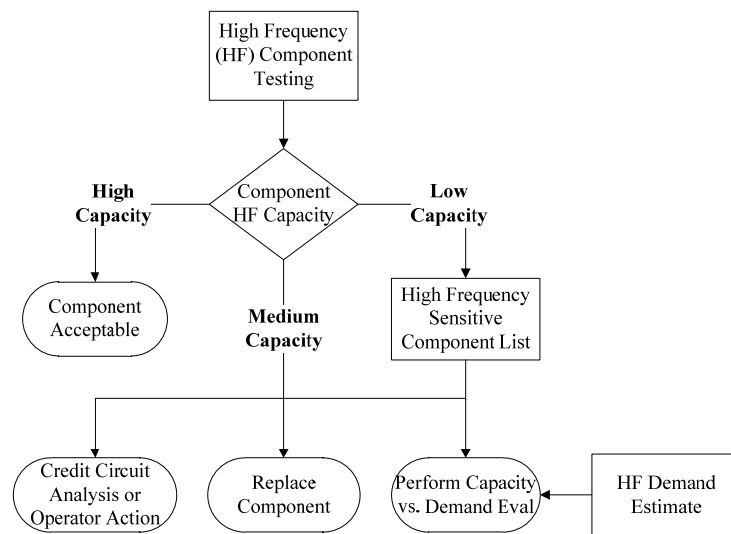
High Frequency (HF) Component Testing

Component HF Capacity

High Capacity

Low Capacity

Component Acceptable

Medium Capacity

High Frequency Sensitive Component List

Credit Circuit Analysis or Operator Action

Replace Component

Perform Capacity vs. Demand Eval

HF Demand Estimate